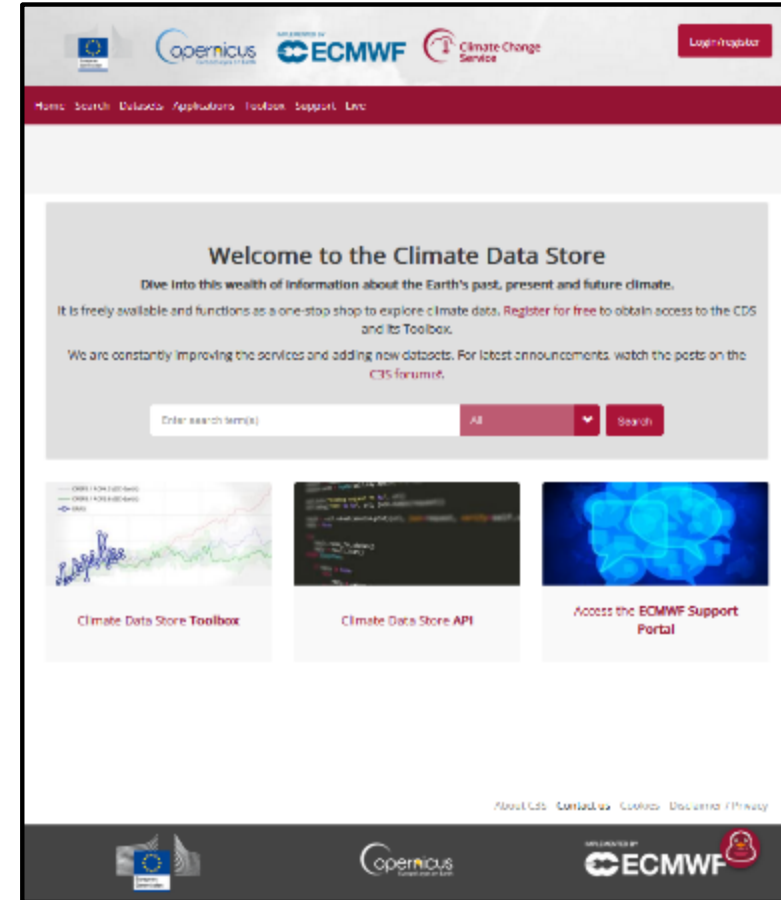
opernicus
ECMWF
Climate Change Service
Login/register

Home Search Datasets Applications Toolbox Support Live

Welcome to the Climate Data Store

Dive into this wealth of information about the Earth's past, present and future climate.

It is freely available and functions as a one-stop shop to explore climate data. Register for free to obtain access to the CDS and its Toolbox.

We are constantly improving the services and adding new datasets. For latest announcements, watch the posts on the C3S forum.

Enter search term(s)
All
Search

Climate Data Store Toolbox

Climate Data Store API

Access the ECMWF Support Portal

About CDS Contact us Cookies Disclaimer / Privacy

opernicus
ECMWF